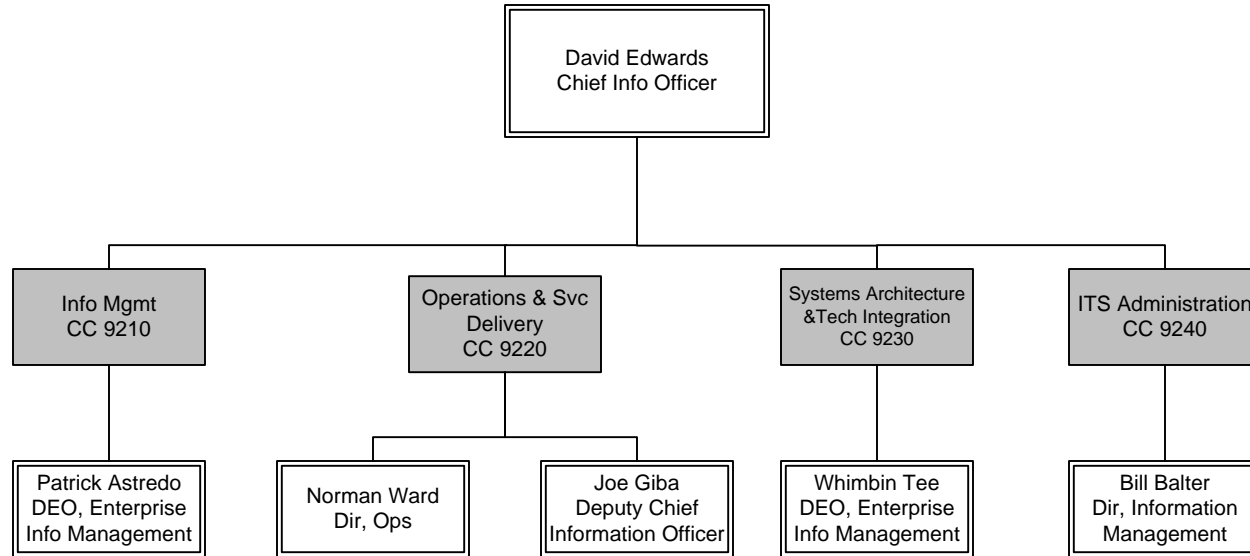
David Edwards
Chief Info Officer

Info Mgmt
CC 9210

Operations & Svc Delivery
CC 9220

Systems Architecture &Tech Integration
CC 9230

ITS Administration
CC 9240

Patrick Astredo
DEO, Enterprise Info Management

Norman Ward
Dir, Ops

Joe Giba
Deputy Chief Information Officer

Whimbin Tee
DEO, Enterprise Info Management

Bill Balter
Dir, Information Management